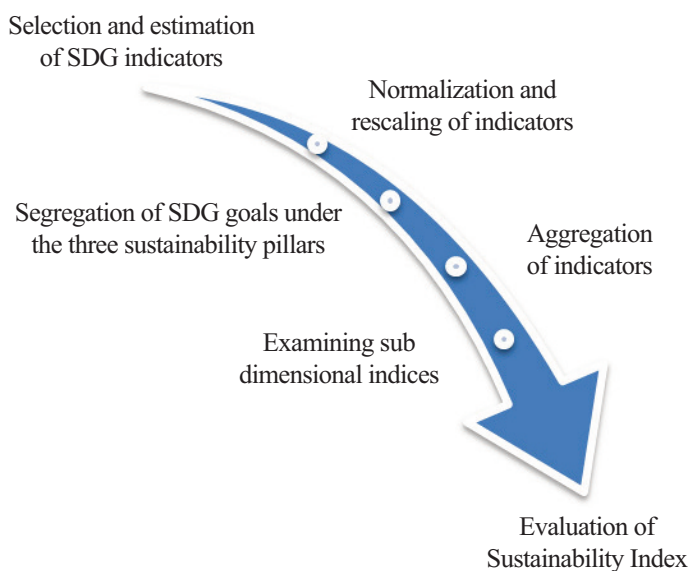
Selection and estimation of SDG indicators

Normalization and rescaling of indicators

Segregation of SDG goals under the three sustainability pillars

Aggregation of indicators

Examining sub dimensional indices

Evaluation of Sustainability Index